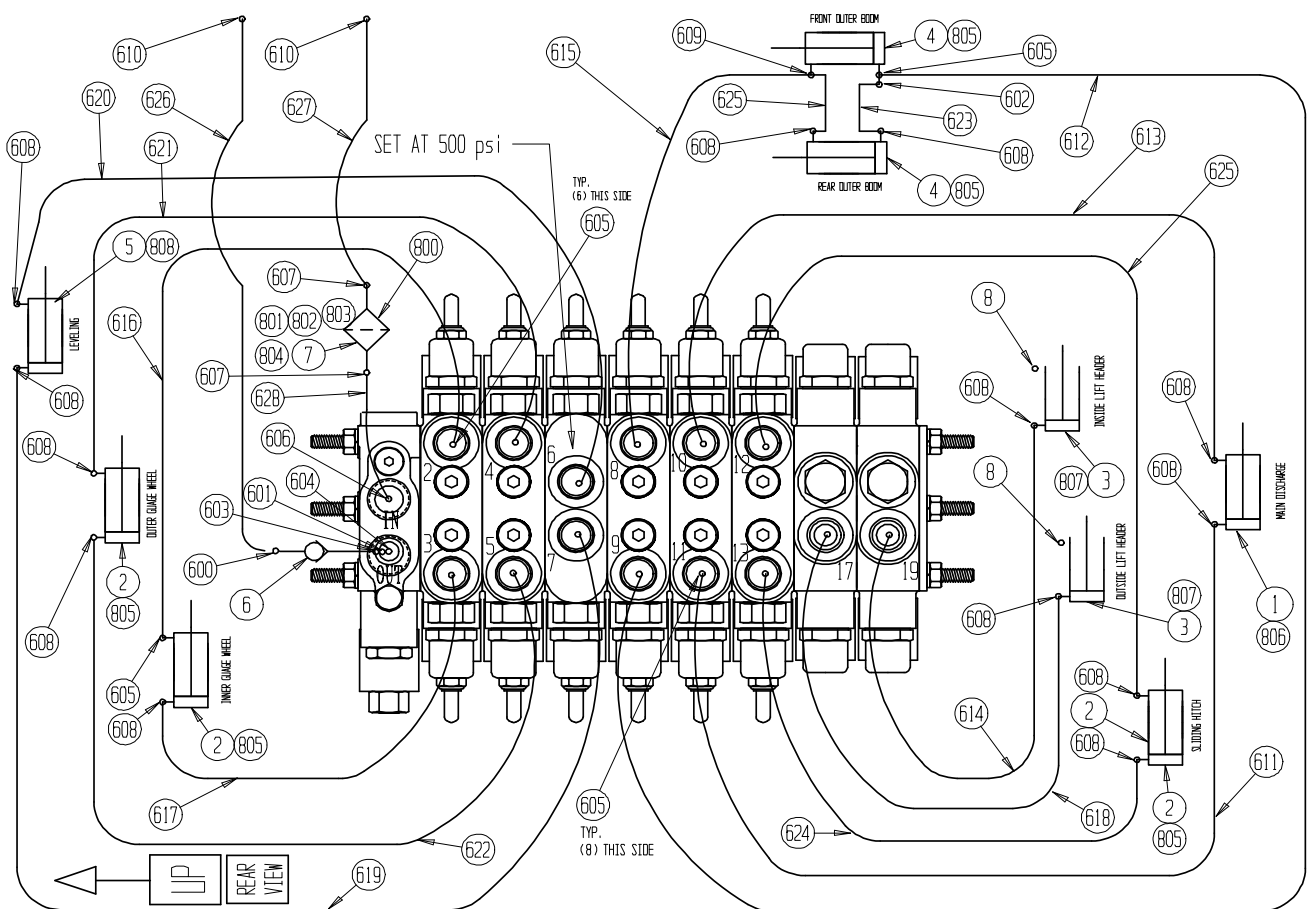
610
610
615
609
FRONT OUTER BOOM
4
805
605
620
626
627
625
602
612
608
621
SET AT 500 psi
608
623
608
613
REAR OUTER BOOM
4
805
TYP.
(6) THIS SIDE
605
625
5
808
800
607
LEVELING
801
802
803
8
616
804
7
INSIDE LIFT HEADER
608
608
607
628
608
606
2
4
6
8
10
12
608
807
3
604
IN
OUTER GUAGE WHEEL
8
MAIN DISCHARGE
601
603
608
OUT
3
5
7
9
11
13
17
19
OUTSIDE LIFT HEADER
600
6
807
1
2
608
3
806
805
608
INNER GUAGE WHEEL
608
605
2
SLIDING HITCH
608
608
2
805
614
611
617
605
618
2
TYP.
(8) THIS SIDE
624
805
622
UP
REAR VIEW
619